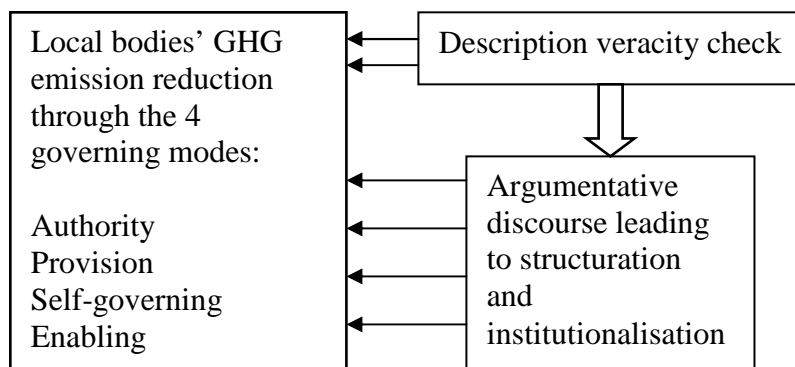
Local bodies' GHG emission reduction through the 4 governing modes:

Authority
Provision
Self-governing
Enabling

Description veracity check

Argumentative discourse leading to structuration and institutionalisation